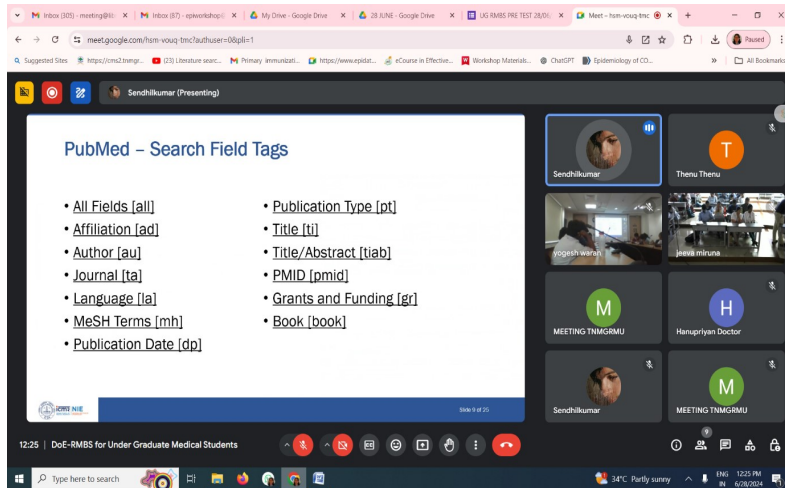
Inbox (305) - meeting@t ×
Inbox (87) - epiworkshop ×
My Drive - Google Drive ×
28 JUNE - Google Drive ×
UG RMBS PRE TEST 28/0 ×
Meet – hsm-vouq-tmc ×
+

meet.google.com/hsm-vouq-tmc?authuser=0&pli=1

Paused

Suggested Sites
https://cms2.tnmgr...
(23) Literature searc...
Primary immunizati...
https://www.epidat...
eCourse in Effective...
Workshop Materials...
ChatGPT
Epidemiology of CO...
All Bookmarks

Sendhilkumar (Presenting)

PubMed – Search Field Tags

• All Fields [all]
• Affiliation [ad]
• Author [au]
• Journal [ta]
• Language [la]
• MeSH Terms [mh]
• Publication Date [dp]

• Publication Type [pt]
• Title [ti]
• Title/Abstract [tiab]
• PMID [pmid]
• Grants and Funding [gr]
• Book [book]

NIE

Slide 9 of 25

Sendhilkumar
T
Thenu Thenu
yogesh waran
jeeva miruna
M
MEETING TNMGRMU
H
Hanupriyan Doctor
Sendhilkumar
M
MEETING TNMGRMU

12:25 | DoE-RMBS for Under Graduate Medical Students

9

Type here to search

34°C Partly sunny
ENG IN
12:25 PM
6/28/2024